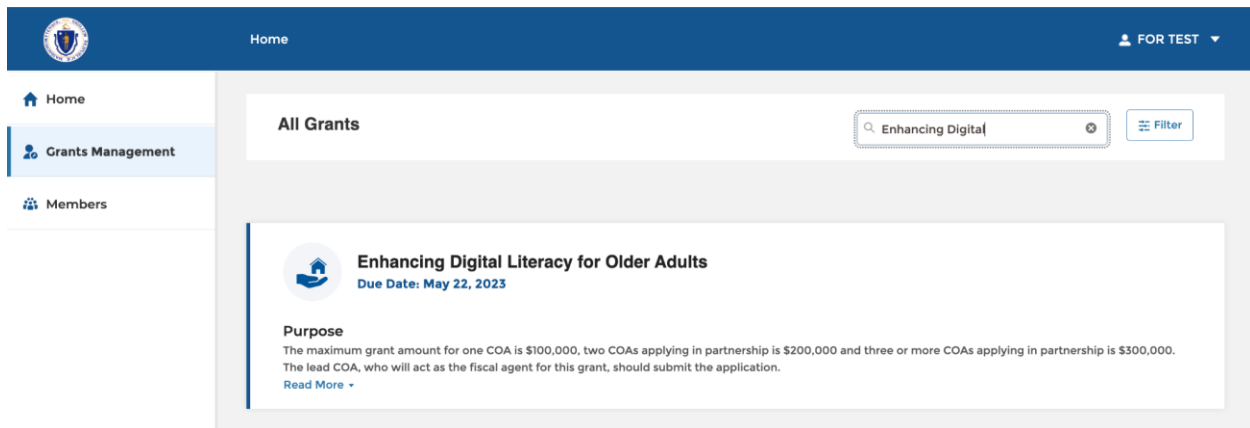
Home

FOR TEST

Home

Grants Management

Members

All Grants

Enhancing Digital

Filter

Enhancing Digital Literacy for Older Adults

Due Date: May 22, 2023

Purpose

The maximum grant amount for one COA is $100,000, two COAs applying in partnership is $200,000 and three or more COAs applying in partnership is $300,000. The lead COA, who will act as the fiscal agent for this grant, should submit the application.

Read More